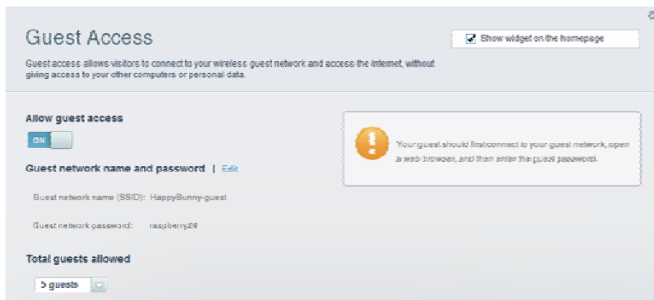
Guest Access

Show widget on the homepage

Guest access allows visitors to connect to your wireless guest network and access the Internet, without giving access to your other computers or personal data.

Allow guest access

ON

Guest network name and password | Edit

Guest network name (SSID): HappyBunny-guest

Guest network password: raspberry28

Total guests allowed

5 guests

Your guest should first connect to your guest network, open a web browser, and then enter the guest password.